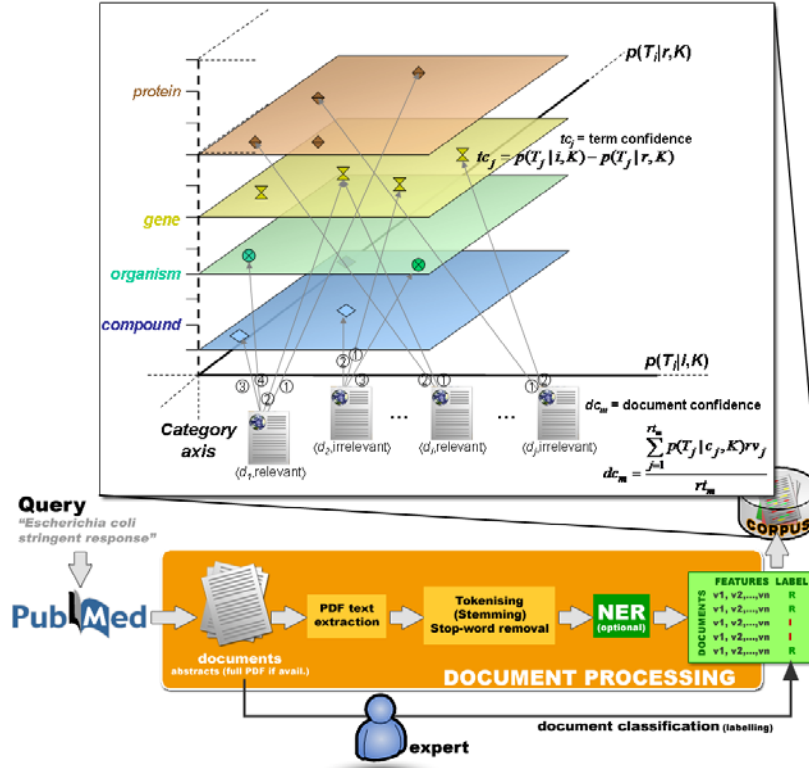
$p(T_i|r,K)$

protein

$tc_j$ = term confidence

$tc_j = p(T_j\,|\,i,K) - p(T_j\,|\,r,K)$

gene

organism

compound

$p(T_i|i,K)$

③ ④ ② ① ② ① ③ ② ① ① ②

Category axis

⟨$d_1$,relevant⟩ ⟨$d_2$,irrelevant⟩ ... ⟨$d_i$,relevant⟩ ... ⟨$d_j$,irrelevant⟩

$dc_m$ = document confidence

$dc_m = \frac{\sum_{j=1}^{rt_m} p(T_j\,|\,c_j,K)rv_j}{rt_m}$

Query
"Escherichia coli stringent response"

PubMed

CORPUS

documents
abstracts (full PDF if avail.)

PDF text extraction

Tokenising (Stemming) Stop-word removal

NER (optional)

| DOCUMENTS | FEATURES | LABEL |
|---|---|---|
| | v1, v2,...,vn | R |
| | v1, v2,...,vn | R |
| | v1, v2,...,vn | I |
| | v1, v2,...,vn | I |
| | v1, v2,...,vn | R |

DOCUMENT PROCESSING

document classification (labelling)

expert